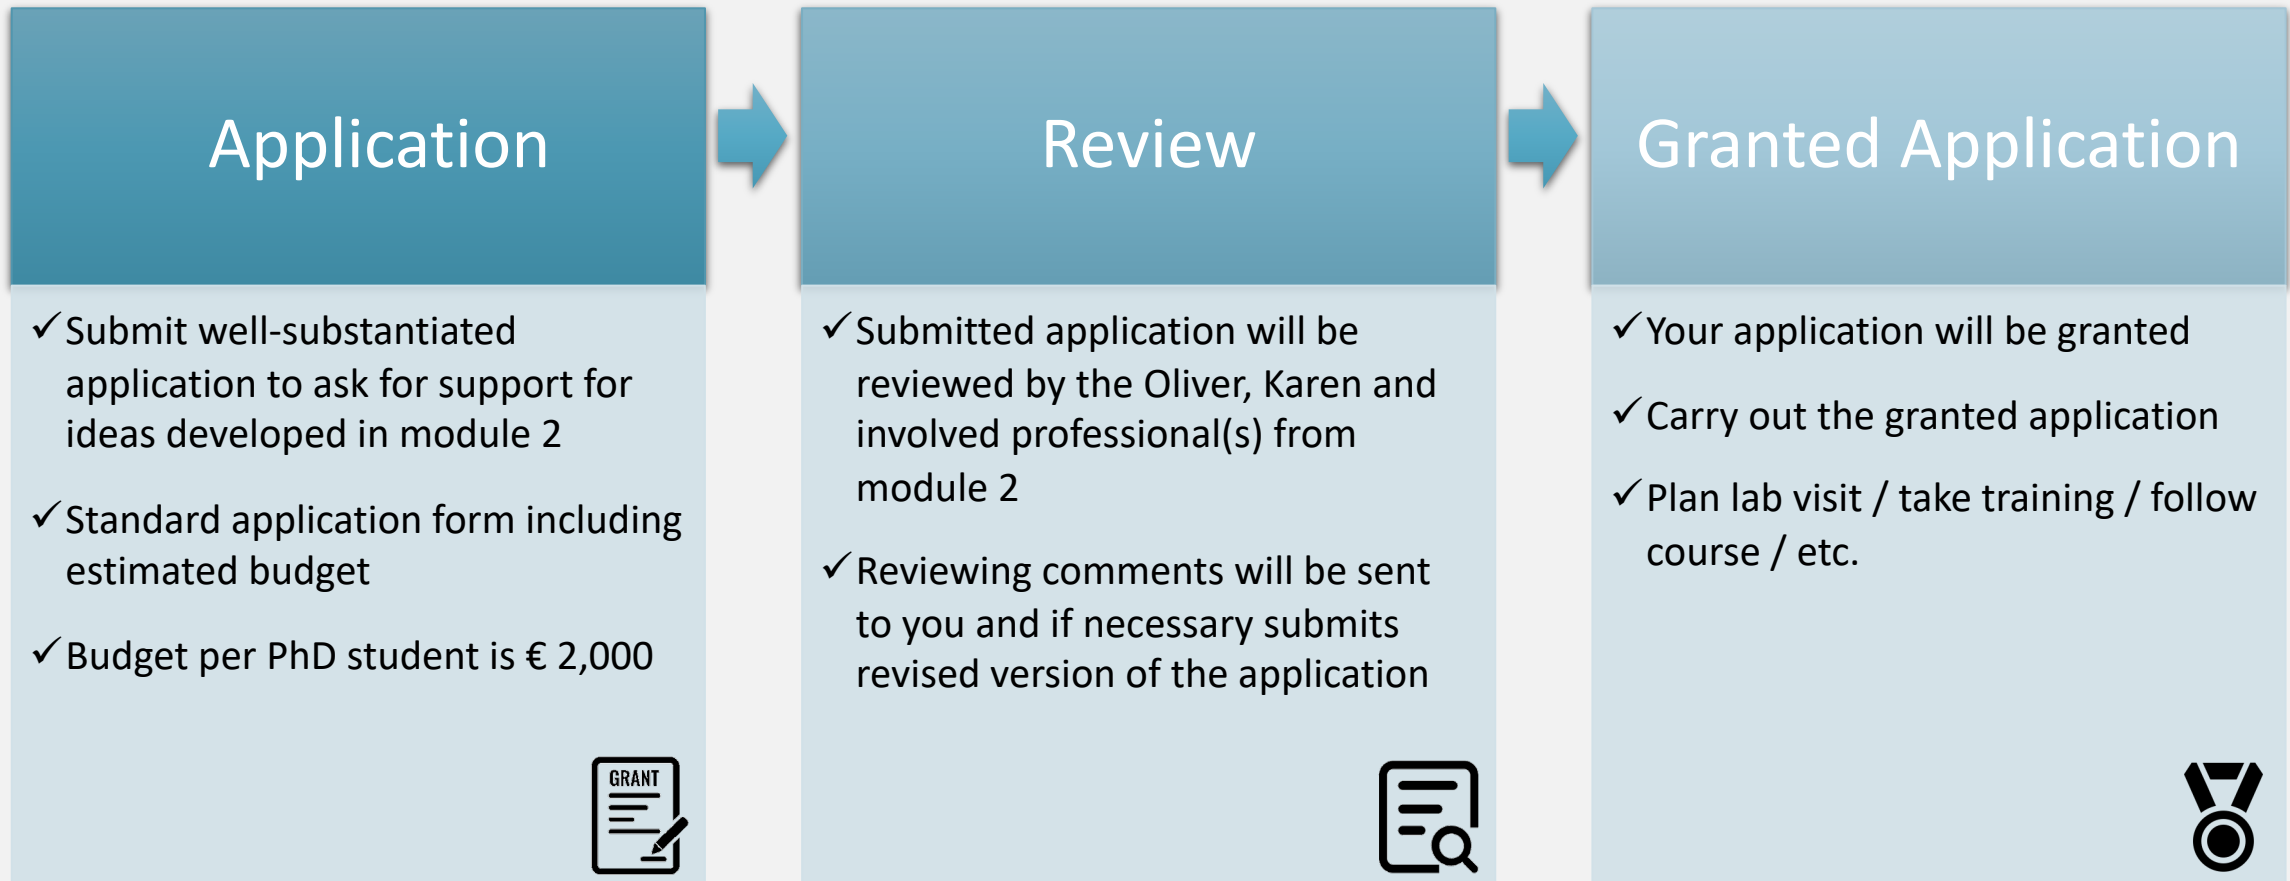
Application

✓Submit well-substantiated application to ask for support for ideas developed in module 2

✓Standard application form including estimated budget

✓Budget per PhD student is € 2,000

GRANT

Review

✓Submitted application will be reviewed by the Oliver, Karen and involved professional(s) from module 2

✓Reviewing comments will be sent to you and if necessary submits revised version of the application

Granted Application

✓Your application will be granted

✓Carry out the granted application

✓Plan lab visit / take training / follow course / etc.